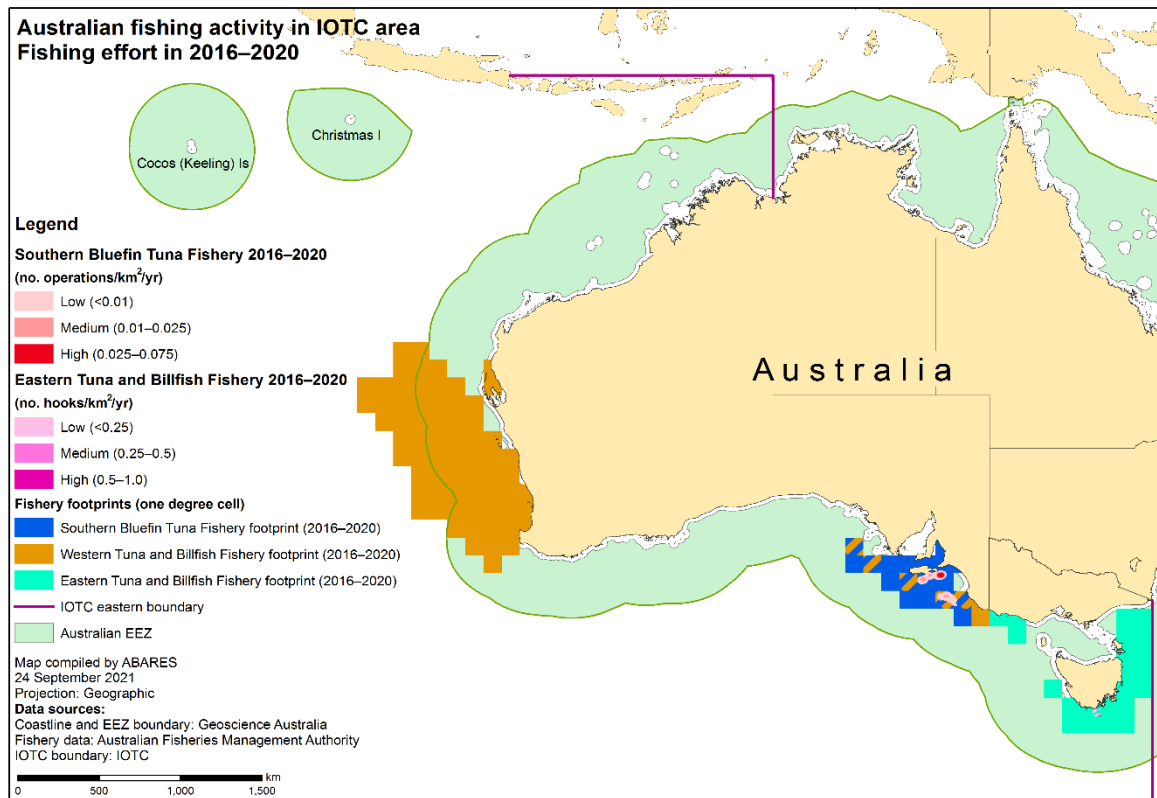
Australian fishing activity in IOTC area
Fishing effort in 2016–2020

Christmas I

Cocos (Keeling) Is

Australia

Legend

Southern Bluefin Tuna Fishery 2016–2020
(no. operations/km$^2$/yr)
Low (<0.01)
Medium (0.01–0.025)
High (0.025–0.075)

Eastern Tuna and Billfish Fishery 2016–2020
(no. hooks/km$^2$/yr)
Low (<0.25)
Medium (0.25–0.5)
High (0.5–1.0)

Fishery footprints (one degree cell)
Southern Bluefin Tuna Fishery footprint (2016–2020)
Western Tuna and Billfish Fishery footprint (2016–2020)
Eastern Tuna and Billfish Fishery footprint (2016–2020)
IOTC eastern boundary
Australian EEZ

Map compiled by ABARES
24 September 2021
Projection: Geographic
Data sources:
Coastline and EEZ boundary: Geoscience Australia
Fishery data: Australian Fisheries Management Authority
IOTC boundary: IOTC

km
0 500 1,000 1,500